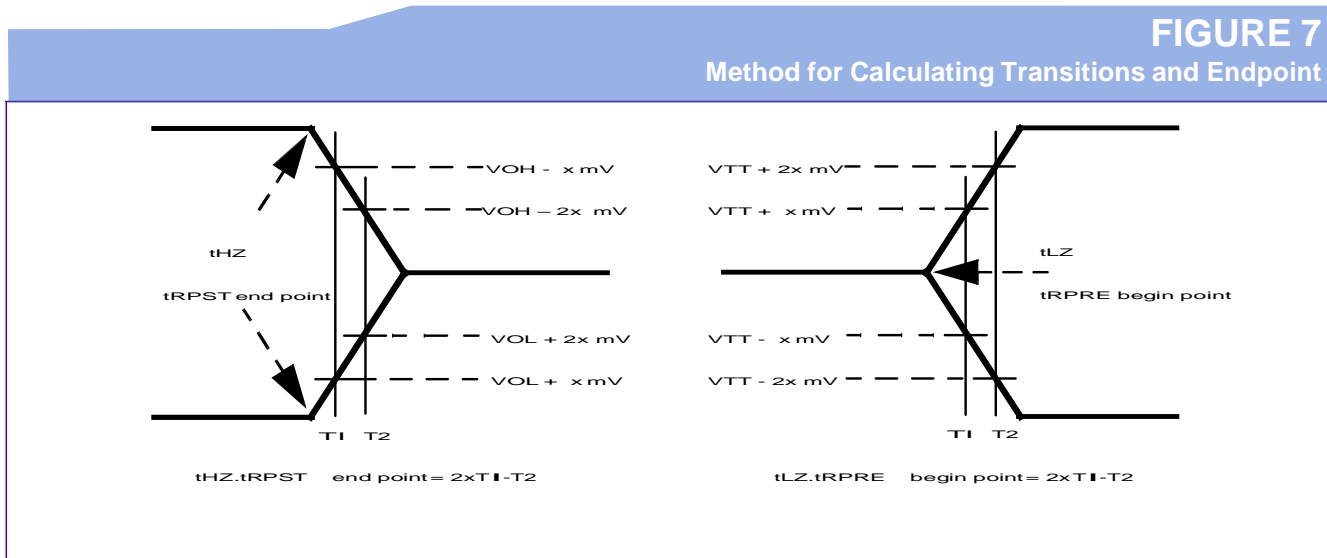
FIGURE 7
Method for Calculating Transitions and Endpoint

VOH - x mV
VOH – 2x mV
tHZ
tRPST end point
VOL + 2x mV
VOL + x mV
T1 T2
tHZ.tRPST end point = 2xT1-T2

VTT + 2x mV
VTT + x mV
tLZ
tRPRE begin point
VTT - x mV
VTT - 2x mV
T1 T2
tLZ.tRPRE begin point = 2xT1-T2